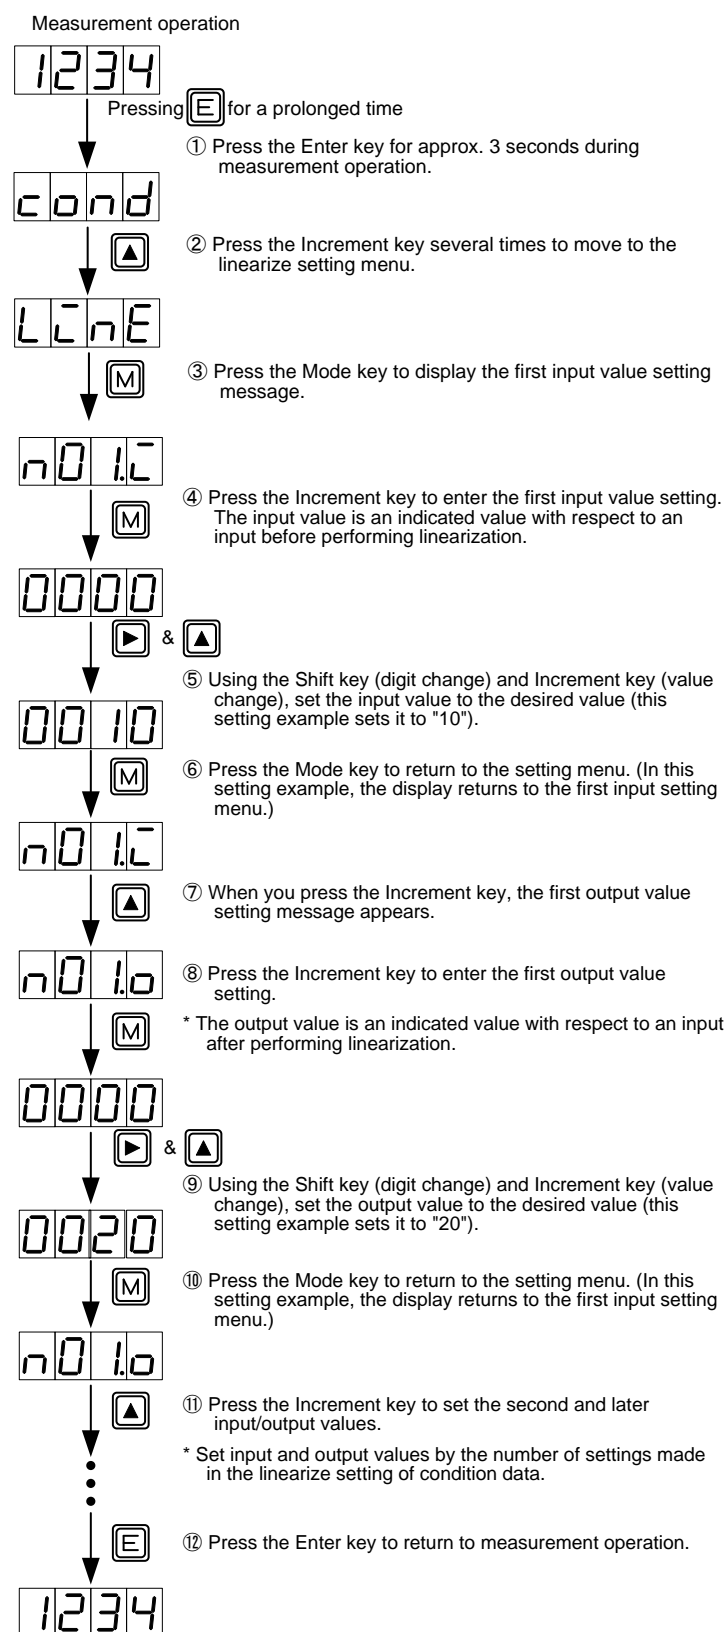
Measurement operation

1234

Pressing E for a prolonged time

① Press the Enter key for approx. 3 seconds during measurement operation.

cond

▲

② Press the Increment key several times to move to the linearize setting menu.

LinE

M

③ Press the Mode key to display the first input value setting message.

n01.i

M

④ Press the Increment key to enter the first input value setting. The input value is an indicated value with respect to an input before performing linearization.

0000

▶ & ▲

⑤ Using the Shift key (digit change) and Increment key (value change), set the input value to the desired value (this setting example sets it to "10").

0010

M

⑥ Press the Mode key to return to the setting menu. (In this setting example, the display returns to the first input setting menu.)

n01.i

▲

⑦ When you press the Increment key, the first output value setting message appears.

n01.o

⑧ Press the Increment key to enter the first output value setting.

M

* The output value is an indicated value with respect to an input after performing linearization.

0000

▶ & ▲

⑨ Using the Shift key (digit change) and Increment key (value change), set the output value to the desired value (this setting example sets it to "20").

0020

M

⑩ Press the Mode key to return to the setting menu. (In this setting example, the display returns to the first input setting menu.)

n01.o

▲

⑪ Press the Increment key to set the second and later input/output values.

* Set input and output values by the number of settings made in the linearize setting of condition data.

E

⑫ Press the Enter key to return to measurement operation.

1234